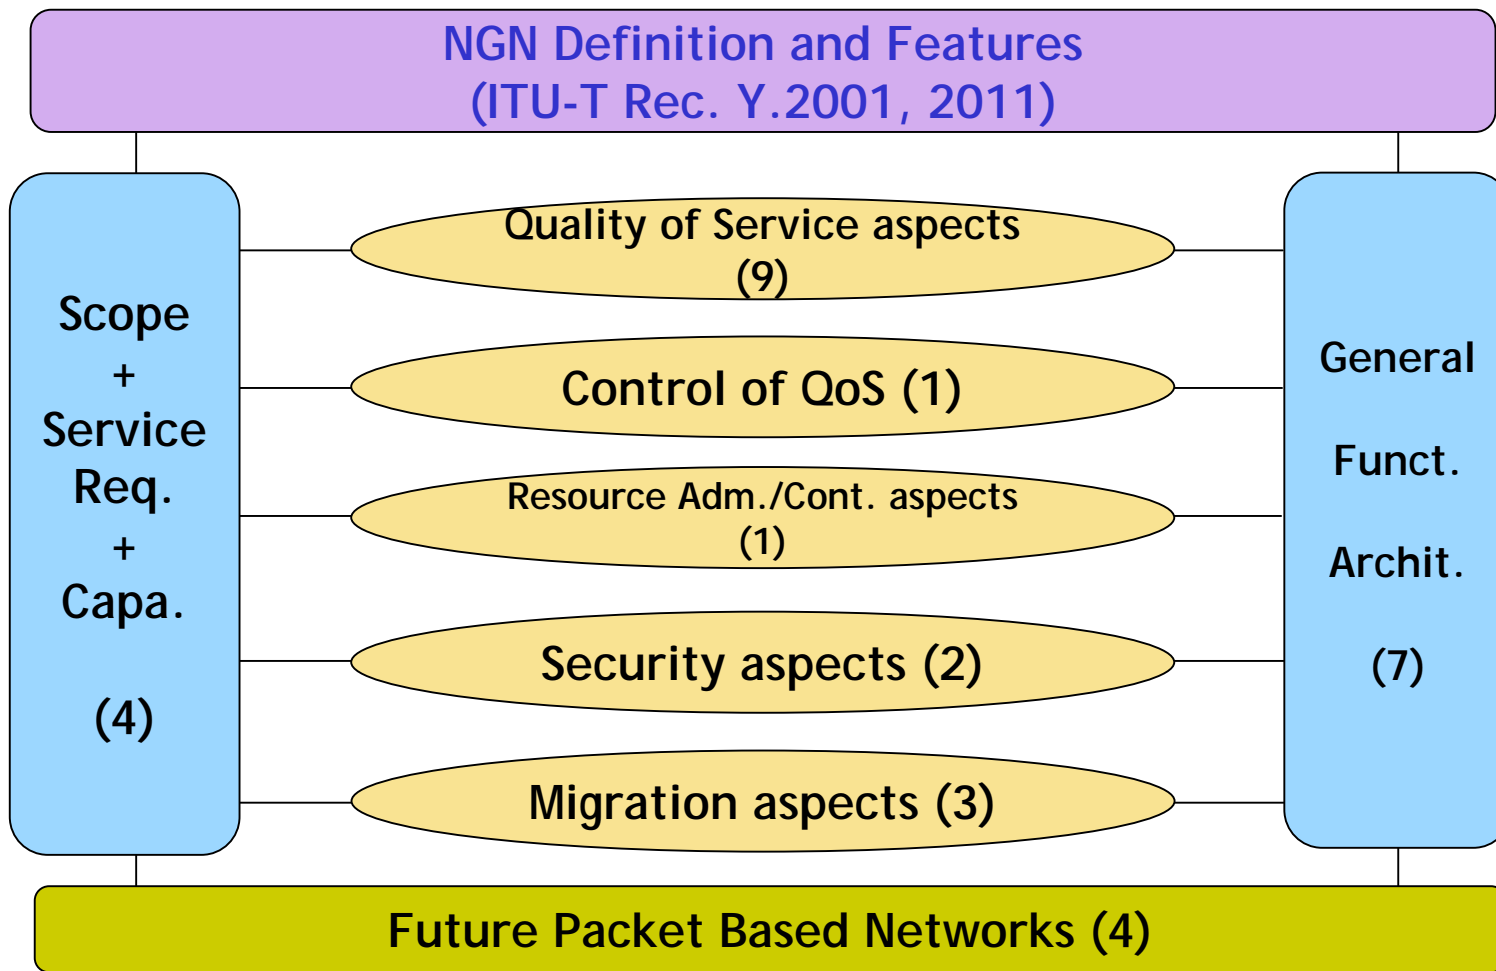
NGN Definition and Features
(ITU-T Rec. Y.2001, 2011)

Scope
+
Service
Req.
+
Capa.

(4)

Quality of Service aspects
(9)

Control of QoS (1)

Resource Adm./Cont. aspects
(1)

Security aspects (2)

Migration aspects (3)

General

Funct.

Archit.

(7)

Future Packet Based Networks (4)